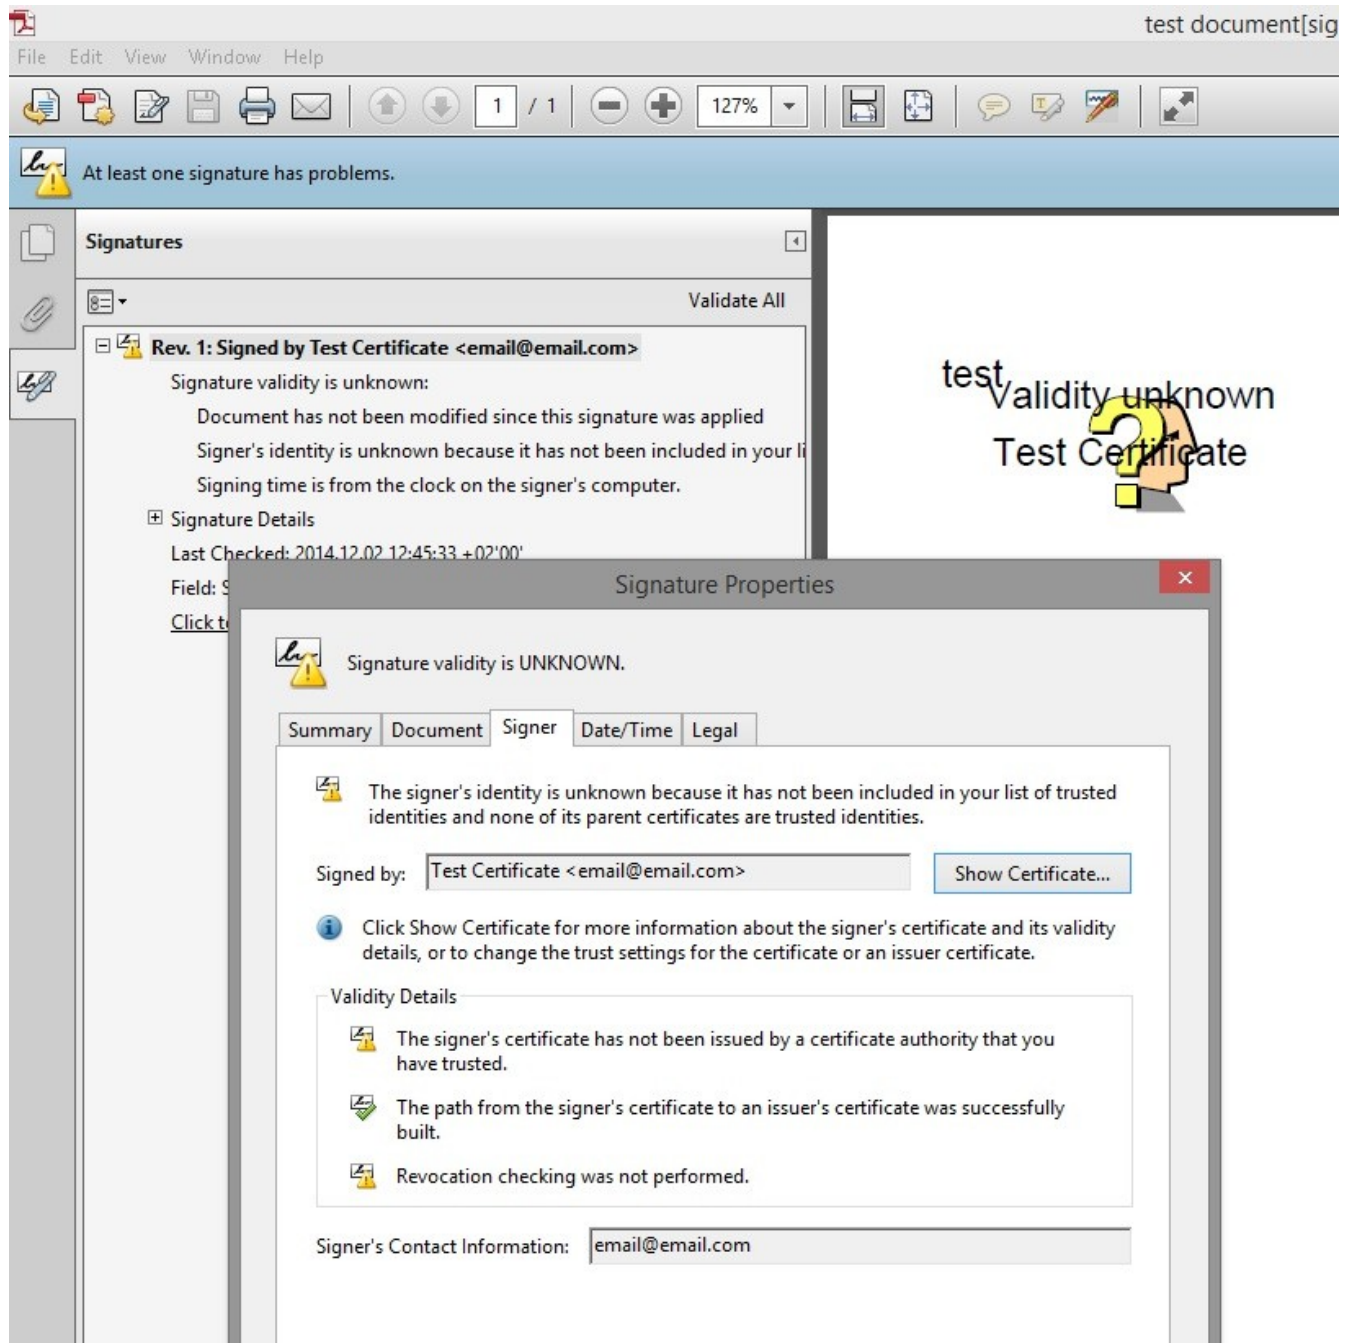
test document[sig

File Edit View Window Help

1 / 1 127%

At least one signature has problems.

Signatures

Validate All

Rev. 1: Signed by Test Certificate <email@email.com>

Signature validity is unknown:

Document has not been modified since this signature was applied

Signer's identity is unknown because it has not been included in your li

Signing time is from the clock on the signer's computer.

Signature Details

Last Checked: 2014.12.02 12:45:33 +02'00'

Field: S

Click t

test Validity unknown Test Certificate

Signature Properties

Signature validity is UNKNOWN.

Summary Document Signer Date/Time Legal

The signer's identity is unknown because it has not been included in your list of trusted identities and none of its parent certificates are trusted identities.

Signed by: Test Certificate <email@email.com> Show Certificate...

Click Show Certificate for more information about the signer's certificate and its validity details, or to change the trust settings for the certificate or an issuer certificate.

Validity Details

The signer's certificate has not been issued by a certificate authority that you have trusted.

The path from the signer's certificate to an issuer's certificate was successfully built.

Revocation checking was not performed.

Signer's Contact Information: email@email.com